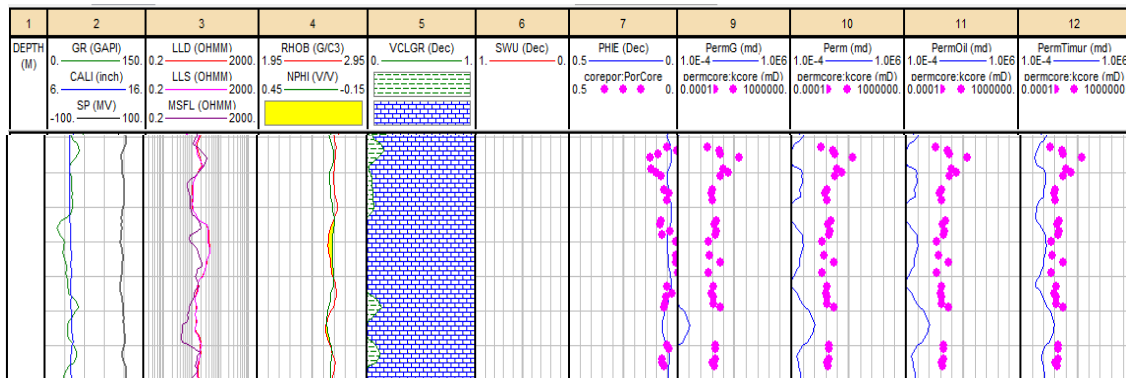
| 1 | 2 | 3 | 4 | 5 | 6 | 7 | 9 | 10 | 11 | 12 |
|---|---|---|---|---|---|---|---|---|---|---|
| DEPTH (M) | GR (GAPI) 0. 150. CALI (inch) 6. 16. SP (MV) -100. 100. | LLD (OHMM) 0.2 2000. LLS (OHMM) 0.2 2000. MSFL (OHMM) 0.2 2000. | RHOB (G/C3) 1.95 2.95 NPHI (V/V) 0.45 -0.15 | VCLGR (Dec) 0. 1. | SWU (Dec) 1. 0. | PHIE (Dec) 0.5 0. corepor:PorCore 0.5 0. | PermG (md) 1.0E-4 1.0E6 permcore:kcore (mD) 0.0001 1000000. | Perm (md) 1.0E-4 1.0E6 permcore:kcore (mD) 0.0001 1000000. | PermOil (md) 1.0E-4 1.0E6 permcore:kcore (mD) 0.0001 1000000. | PermTimur (md) 1.0E-4 1.0E6 permcore:kcore (mD) 0.0001 1000000 |